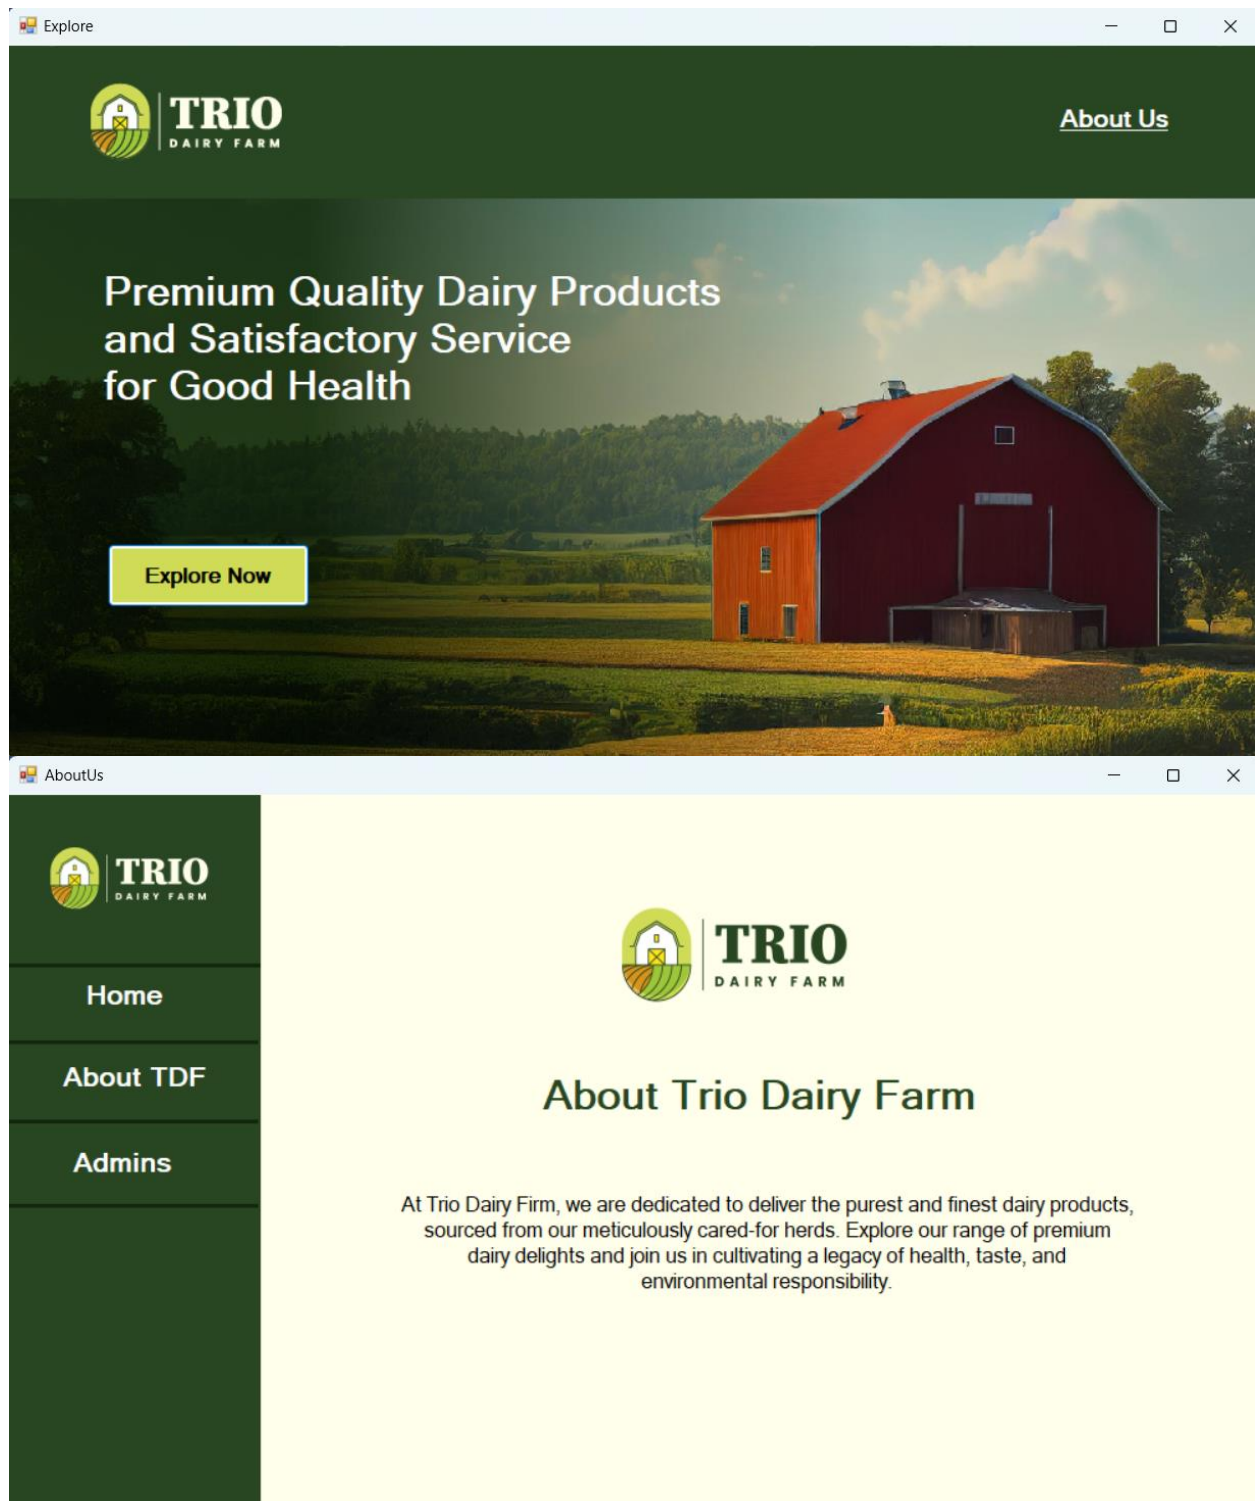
Explore

TRIO
DAIRY FARM

About Us

Premium Quality Dairy Products
and Satisfactory Service
for Good Health

Explore Now

AboutUs

TRIO
DAIRY FARM

Home

About TDF

Admins

TRIO
DAIRY FARM

About Trio Dairy Farm

At Trio Dairy Firm, we are dedicated to deliver the purest and finest dairy products, sourced from our meticulously cared-for herds. Explore our range of premium dairy delights and join us in cultivating a legacy of health, taste, and environmental responsibility.